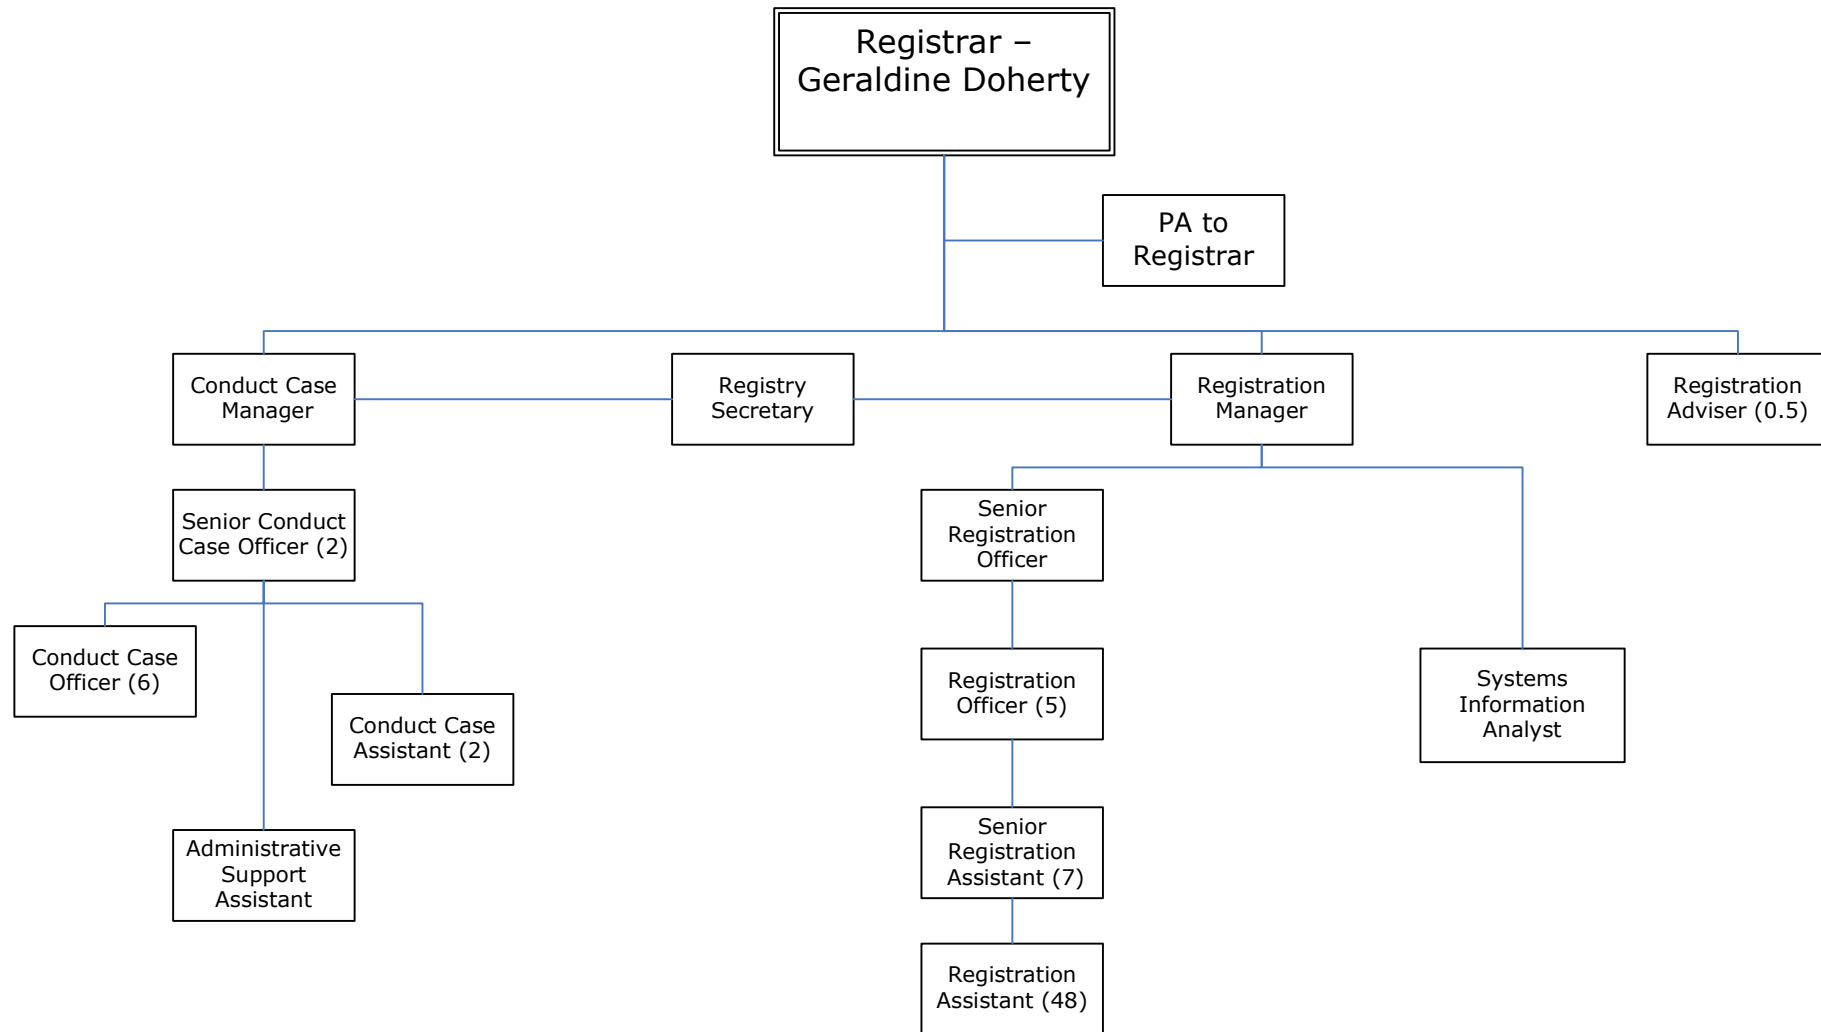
Registrar – Geraldine Doherty

PA to Registrar

Conduct Case Manager

Registry Secretary

Registration Manager

Registration Adviser (0.5)

Senior Conduct Case Officer (2)

Conduct Case Officer (6)

Conduct Case Assistant (2)

Administrative Support Assistant

Senior Registration Officer

Registration Officer (5)

Senior Registration Assistant (7)

Registration Assistant (48)

Systems Information Analyst